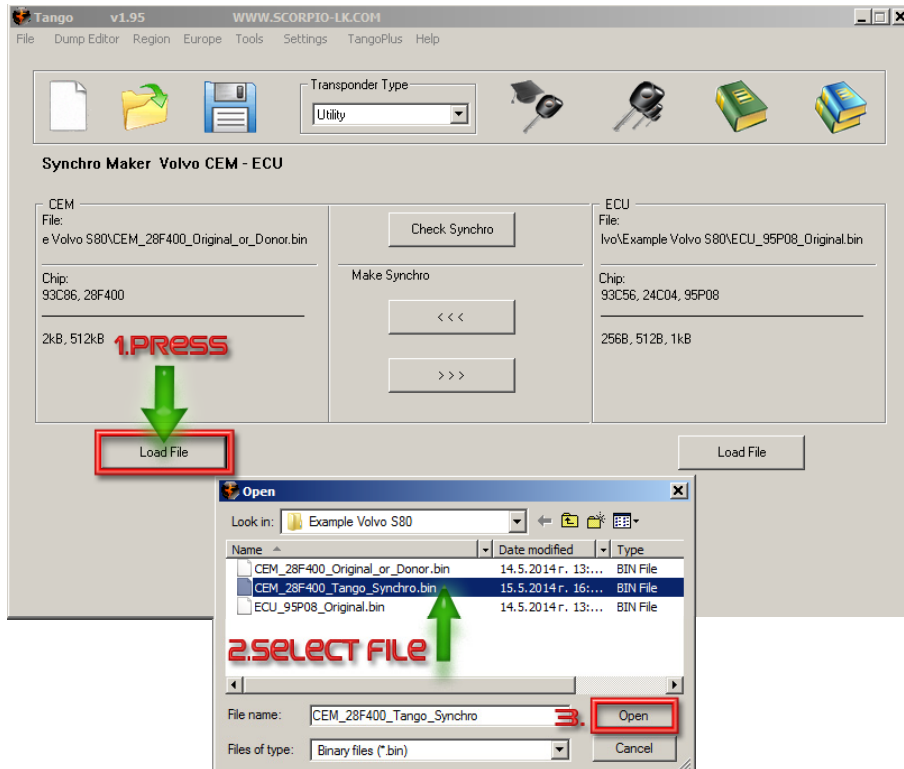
Tango v1.95 WWW.SCORPIO-LK.COM

File Dump Editor Region Europe Tools Settings TangoPlus Help

Transponder Type
Utility

Synchro Maker Volvo CEM - ECU

CEM
File:
e Volvo S80\CEM_28F400_Original_or_Donor.bin

Chip:
93C86, 28F400

2kB, 512kB

Check Synchro

Make Synchro

< < <

> > >

ECU
File:
lvo\Example Volvo S80\ECU_95P08_Original.bin

Chip:
93C56, 24C04, 95P08

256B, 512B, 1kB

1.PRESS

Load File

Load File

Open

Look in: Example Volvo S80

| Name | Date modified | Type |
|---|---|---|
| CEM_28F400_Original_or_Donor.bin | 14.5.2014 г. 13:... | BIN File |
| CEM_28F400_Tango_Synchro.bin | 15.5.2014 г. 16:... | BIN File |
| ECU_95P08_Original.bin | 14.5.2014 г. 13:... | BIN File |

2.SELECT FILE

File name: CEM_28F400_Tango_Synchro

3. Open

Files of type: Binary files (*.bin)

Cancel